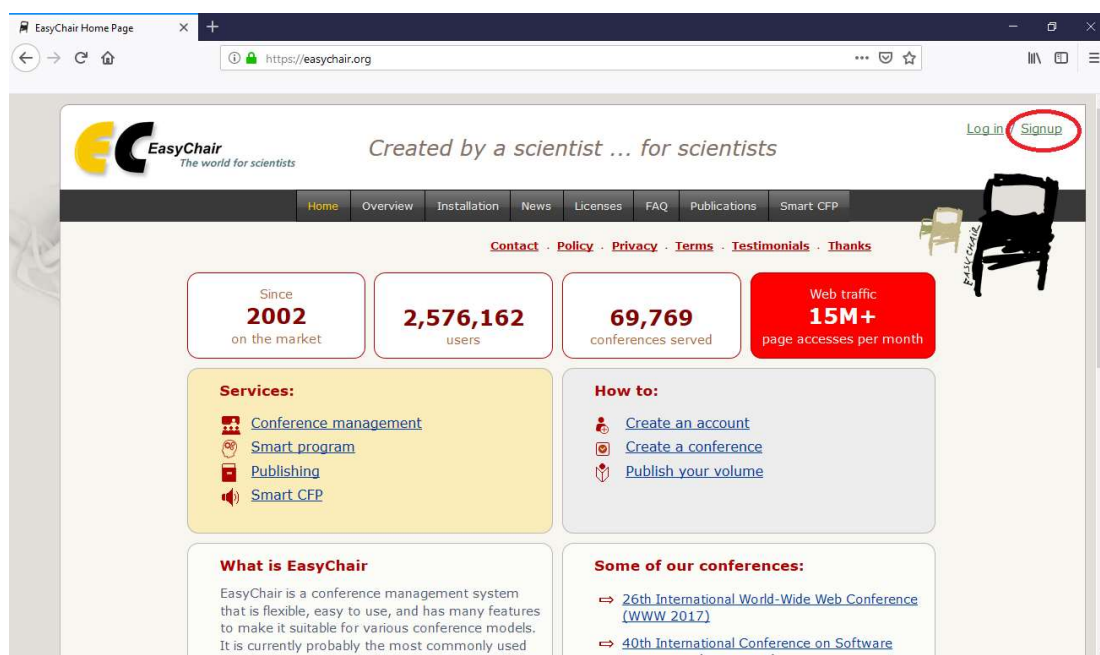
EasyChair Home Page

https://easychair.org

EasyChair
The world for scientists

Created by a scientist ... for scientists

Log in / Signup

Home Overview Installation News Licenses FAQ Publications Smart CFP

Contact . Policy . Privacy . Terms . Testimonials . Thanks

EASYCHAIR

Since
2002
on the market

2,576,162
users

69,769
conferences served

Web traffic
15M+
page accesses per month

Services:

Conference management
Smart program
Publishing
Smart CFP

How to:

Create an account
Create a conference
Publish your volume

What is EasyChair

EasyChair is a conference management system that is flexible, easy to use, and has many features to make it suitable for various conference models. It is currently probably the most commonly used

Some of our conferences:

⇨ 26th International World-Wide Web Conference (WWW 2017)

⇨ 40th International Conference on Software